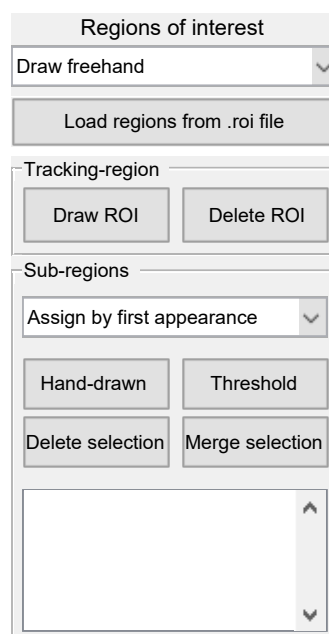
Regions of interest

Draw freehand

Load regions from .roi file

Tracking-region

Draw ROI

Delete ROI

Sub-regions

Assign by first appearance

Hand-drawn

Threshold

Delete selection

Merge selection